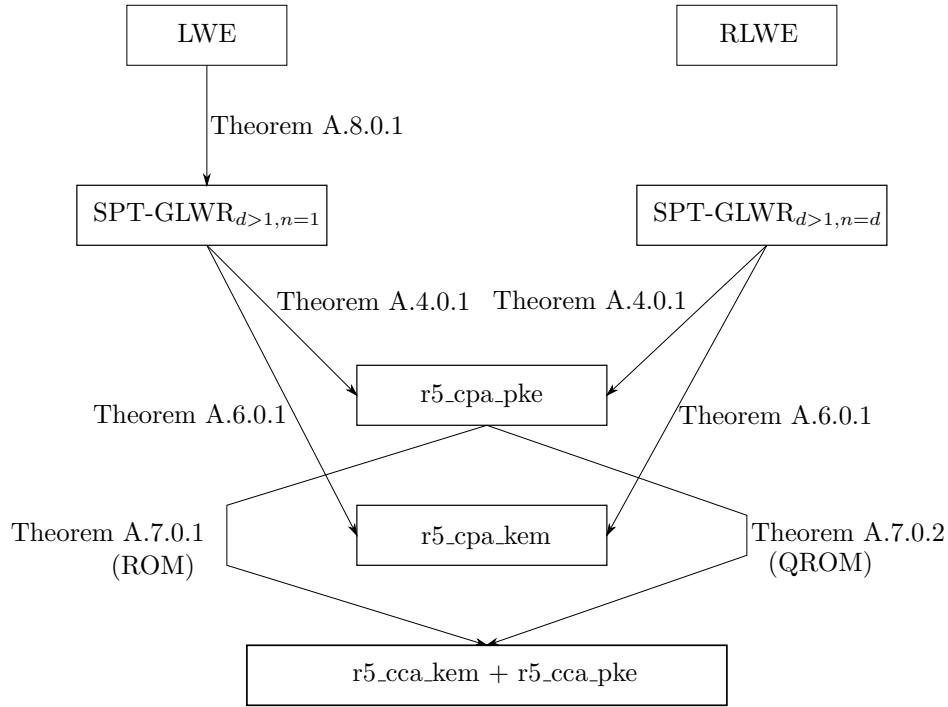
LWE

RLWE

Theorem A.8.0.1

SPT-GLWR$_{d>1,n=1}$

SPT-GLWR$_{d>1,n=d}$

Theorem A.4.0.1

Theorem A.4.0.1

r5_cpa_pke

Theorem A.6.0.1

Theorem A.6.0.1

Theorem A.7.0.1 (ROM)

r5_cpa_kem

Theorem A.7.0.2 (QROM)

r5_cca_kem + r5_cca_pke